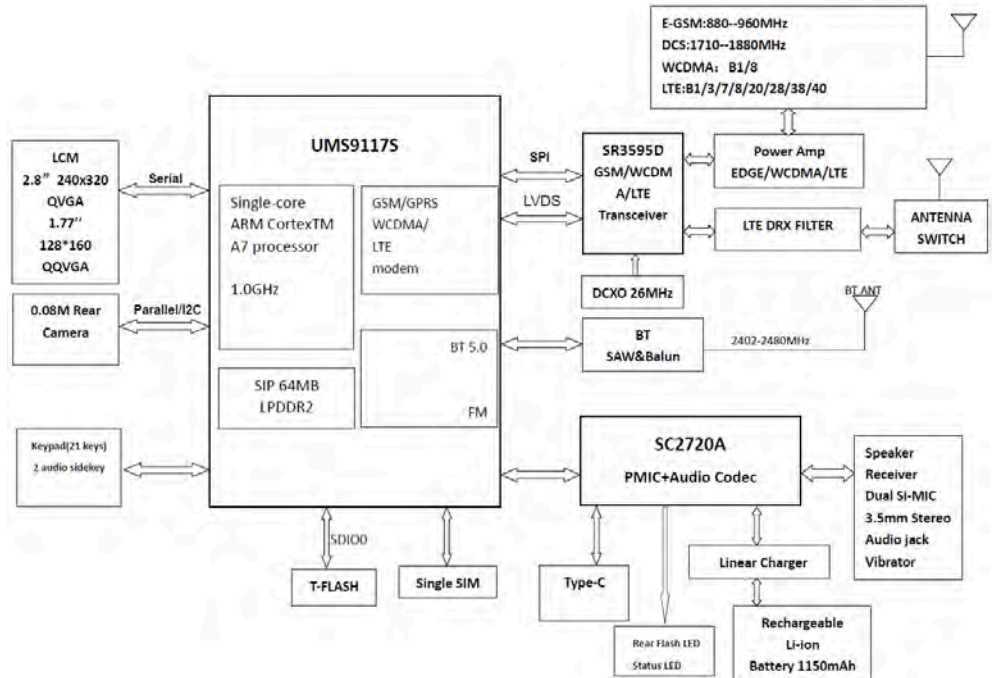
E-GSM:880--960MHz
DCS:1710--1880MHz
WCDMA：B1/8
LTE:B1/3/7/8/20/28/38/40

UMS9117S

LCM
2.8” 240x320
QVGA
1.77''
128*160
QQVGA

Serial

Single-core
ARM CortexTM
A7 processor

1.0GHz

GSM/GPRS
WCDMA/
LTE
modem

SPI

LVDS

SR3595D
GSM/WCDM
A/LTE
Transceiver

Power Amp
EDGE/WCDMA/LTE

LTE DRX FILTER

ANTENNA
SWITCH

DCXO 26MHz

0.08M Rear
Camera

Parallel/I2C

BT 5.0

BT
SAW&Balun

2402-2480MHz

BT ANT

SIP 64MB
LPDDR2

FM

Keypad(21 keys)
2 audio sidekey

SC2720A
PMIC+Audio Codec

Speaker
Receiver
Dual SI-MIC
3.5mm Stereo
Audio jack
Vibrator

SDIO0

T-FLASH

Single SIM

Type-C

Linear Charger

Rear Flash LED
Status LED

Rechargeable
Li-ion
Battery 1150mAh